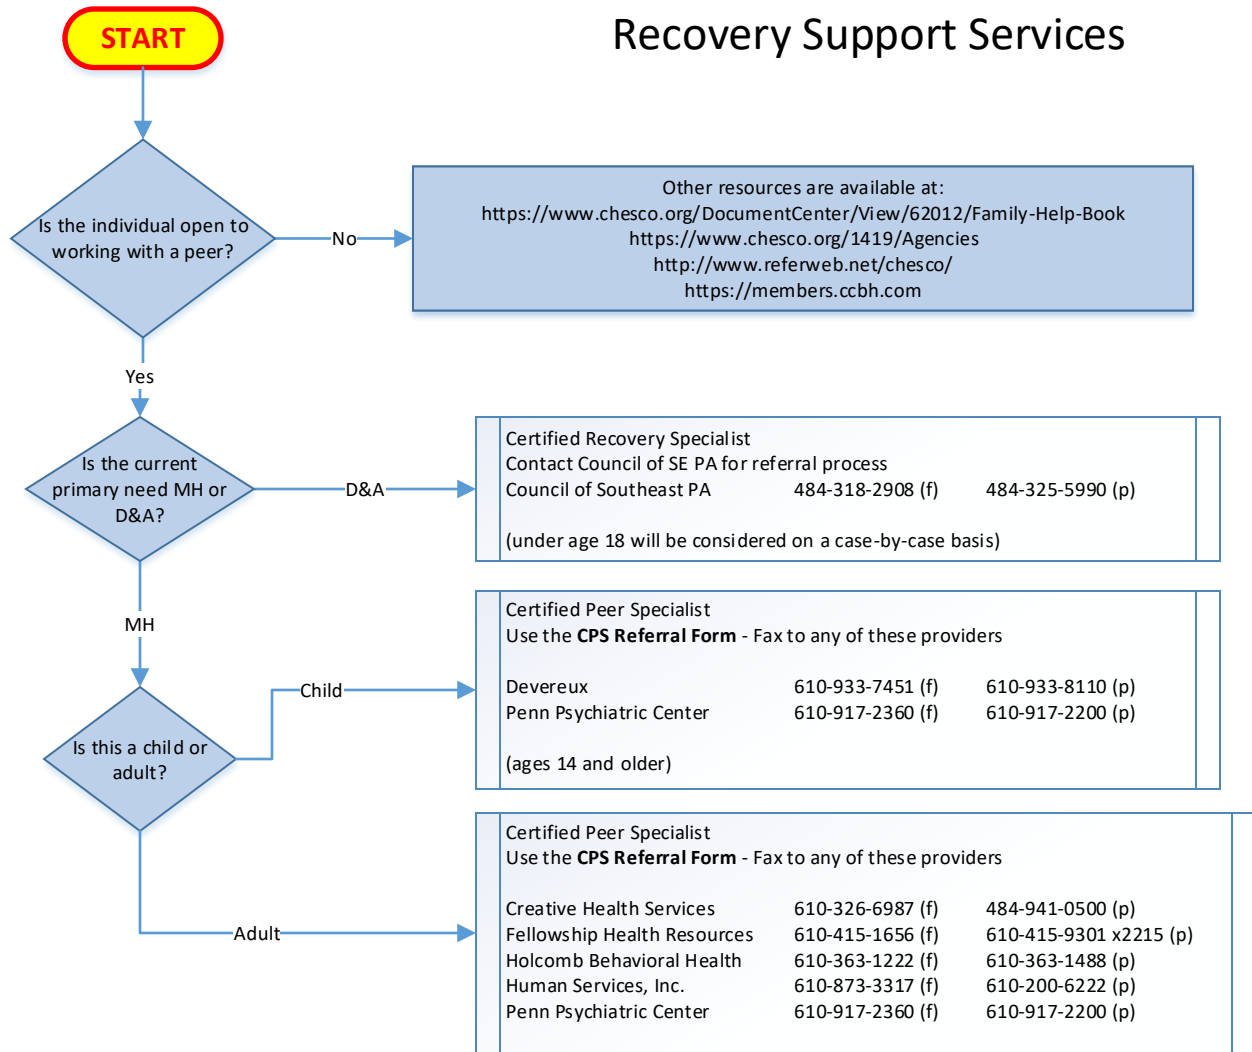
START

Recovery Support Services

Is the individual open to working with a peer?

No

Other resources are available at:
https://www.chesco.org/DocumentCenter/View/62012/Family-Help-Book
https://www.chesco.org/1419/Agencies
http://www.referweb.net/chesco/
https://members.ccbh.com

Yes

Is the current primary need MH or D&A?

D&A

Certified Recovery Specialist
Contact Council of SE PA for referral process

| Council of Southeast PA | 484-318-2908 (f) | 484-325-5990 (p) |
|---|---|---|

(under age 18 will be considered on a case-by-case basis)

MH

Is this a child or adult?

Child

Certified Peer Specialist
Use the **CPS Referral Form** - Fax to any of these providers

| Devereux | 610-933-7451 (f) | 610-933-8110 (p) |
|---|---|---|
| Penn Psychiatric Center | 610-917-2360 (f) | 610-917-2200 (p) |

(ages 14 and older)

Adult

Certified Peer Specialist
Use the **CPS Referral Form** - Fax to any of these providers

| Creative Health Services | 610-326-6987 (f) | 484-941-0500 (p) |
|---|---|---|
| Fellowship Health Resources | 610-415-1656 (f) | 610-415-9301 x2215 (p) |
| Holcomb Behavioral Health | 610-363-1222 (f) | 610-363-1488 (p) |
| Human Services, Inc. | 610-873-3317 (f) | 610-200-6222 (p) |
| Penn Psychiatric Center | 610-917-2360 (f) | 610-917-2200 (p) |